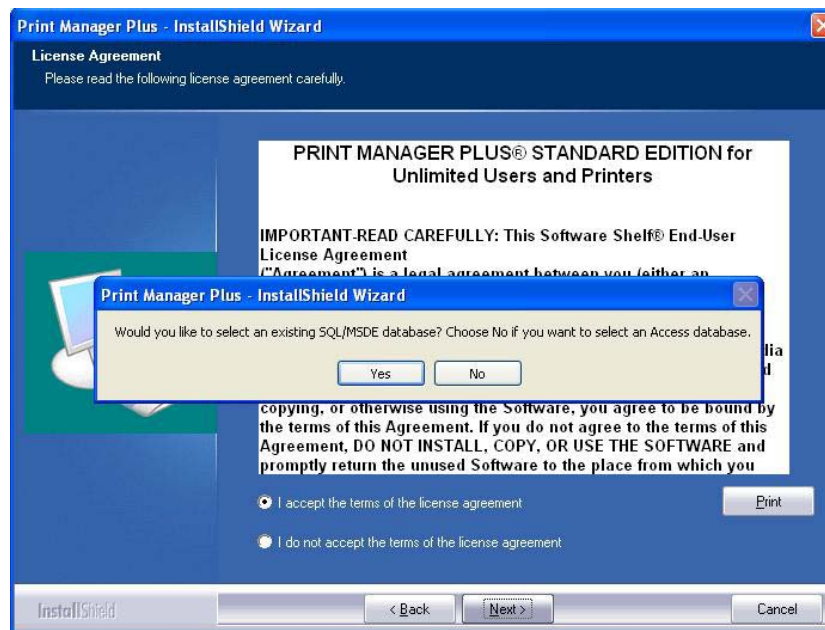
Print Manager Plus - InstallShield Wizard

License Agreement
Please read the following license agreement carefully.

PRINT MANAGER PLUS® STANDARD EDITION for Unlimited Users and Printers

IMPORTANT-READ CAREFULLY: This Software Shelf® End-User License Agreement ("Agreement") is a legal agreement between you (either an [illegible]

Print Manager Plus - InstallShield Wizard

Would you like to select an existing SQL/MSDE database? Choose No if you want to select an Access database.

Yes No

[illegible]lia
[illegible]d

copying, or otherwise using the Software, you agree to be bound by the terms of this Agreement. If you do not agree to the terms of this Agreement, DO NOT INSTALL, COPY, OR USE THE SOFTWARE and promptly return the unused Software to the place from which you

I accept the terms of the license agreement

Print

I do not accept the terms of the license agreement

InstallShield

< Back Next > Cancel